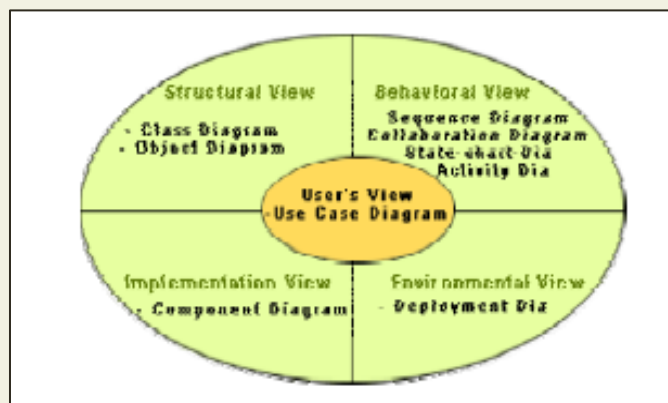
Structural View
- Class Diagram
- Object Diagram

Behavioral View
Sequence Diagram
Collaboration Diagram
State-chart-Dia
Activity Dia

User's View
-Use Case Diagram

Implementation View
- Component Diagram

Environmental View
- Deployment Dia